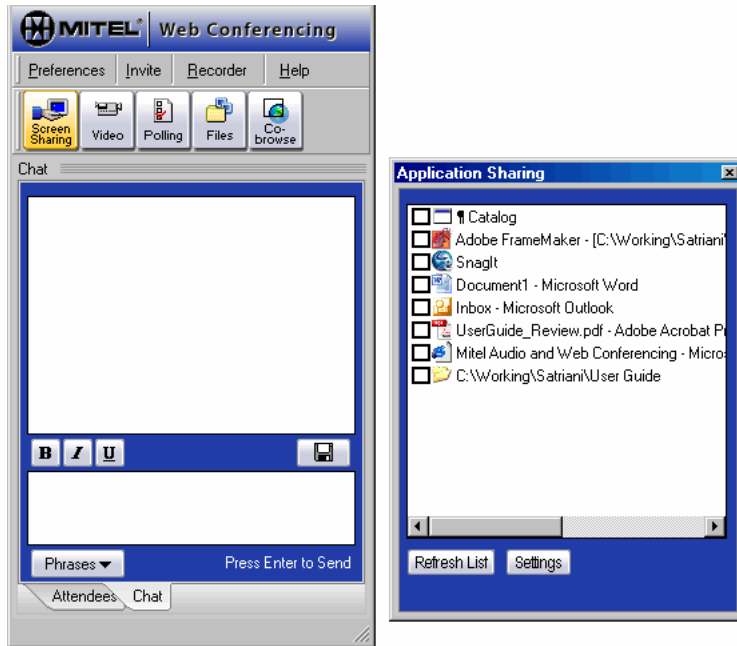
MITEL® Web Conferencing

Preferences Invite Recorder Help

Screen Sharing Video Polling Files Co-browse

Chat

B I U

Phrases

Press Enter to Send

Attendees Chat

Application Sharing

¶ Catalog
Adobe FrameMaker - [C:\Working\Satriani\
SnagIt
Document1 - Microsoft Word
Inbox - Microsoft Outlook
UserGuide_Review.pdf - Adobe Acrobat Pr
Mitel Audio and Web Conferencing - Micros
C:\Working\Satriani\User Guide

Refresh List Settings